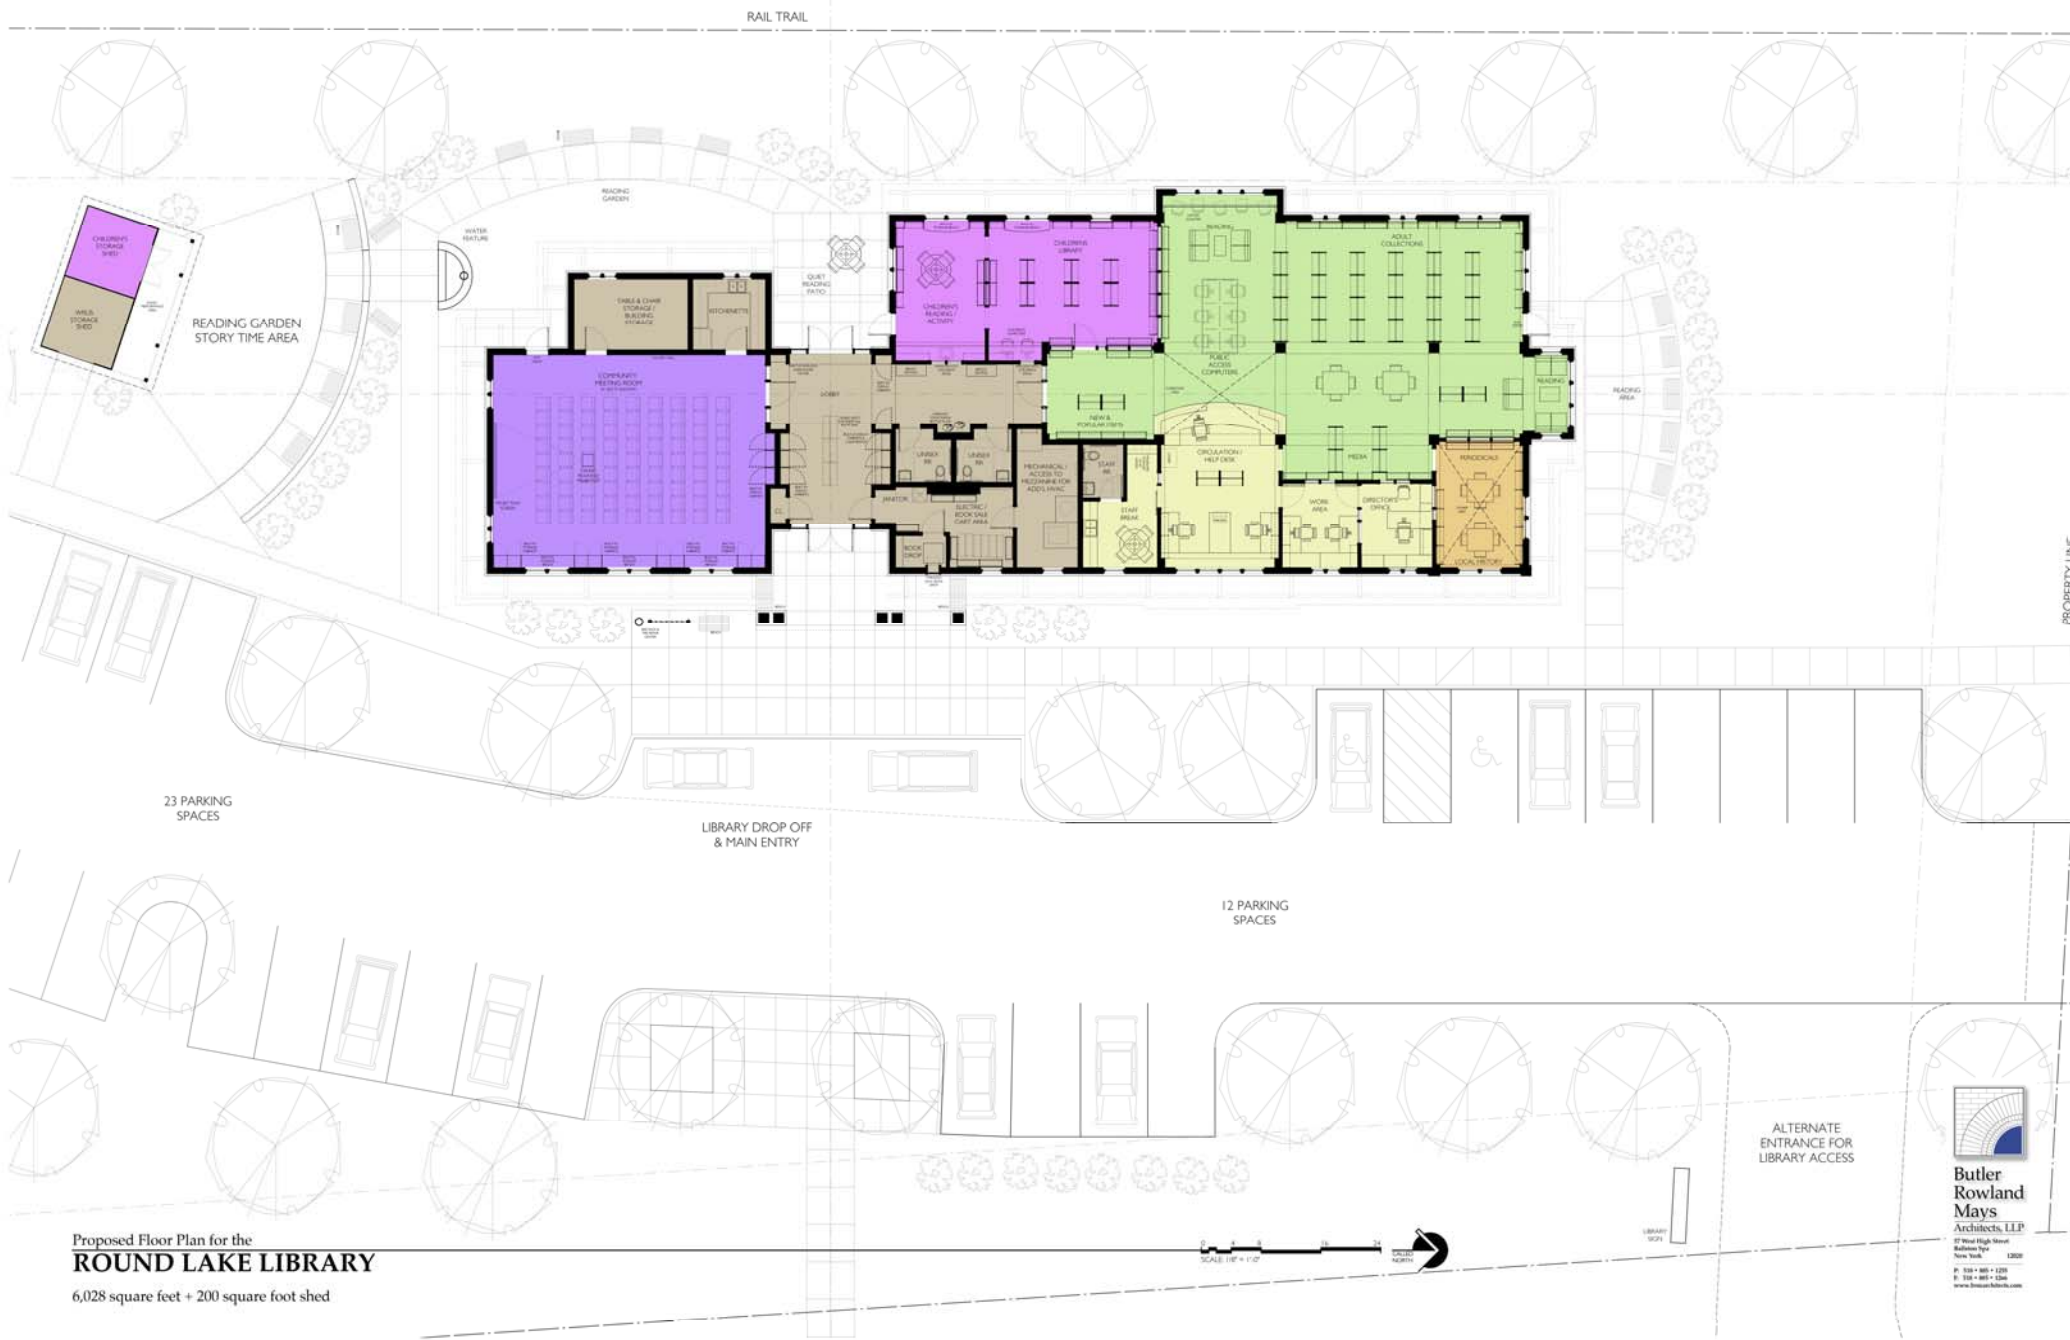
RAIL TRAIL

READING GARDEN

WATER FEATURE

QUIET READING PATIO

CHILDREN'S STORAGE SHED

WALS STORAGE SHED

READING GARDEN
STORY TIME AREA

TABLE & CHAIR STORAGE / BUILDING STORAGE

KITCHENETTE

COMMUNITY MEETING ROOM

LOBBY

CHILDREN'S LIBRARY

CHILDREN'S READING / ACTIVITY

READING

ADULT COLLECTIONS

PUBLIC ACCESS COMPUTERS

READING

READING AREA

NEW & POPULAR ITEMS

UNISEX RR

UNISEX RR

MECHANICAL / ACCESS TO MEZZANINE FOR ADD'L HVAC

STAFF RR

CIRCULATION / HELP DESK

MEDIA

PERIODICALS

JANITOR

ELECTRIC / BOOK SALE CART AREA

BOOK DROP

STAFF BREAK

WORK AREA

DIRECTOR'S OFFICE

LOCAL HISTORY

PROPERTY LINE

23 PARKING SPACES

LIBRARY DROP OFF
& MAIN ENTRY

12 PARKING SPACES

ALTERNATE ENTRANCE FOR LIBRARY ACCESS

LIBRARY SIGN

SCALE: 1/8" = 1'-0"

Proposed Floor Plan for the
ROUND LAKE LIBRARY
6,028 square feet + 200 square foot shed

Butler
Rowland
Mays
Architects, LLP